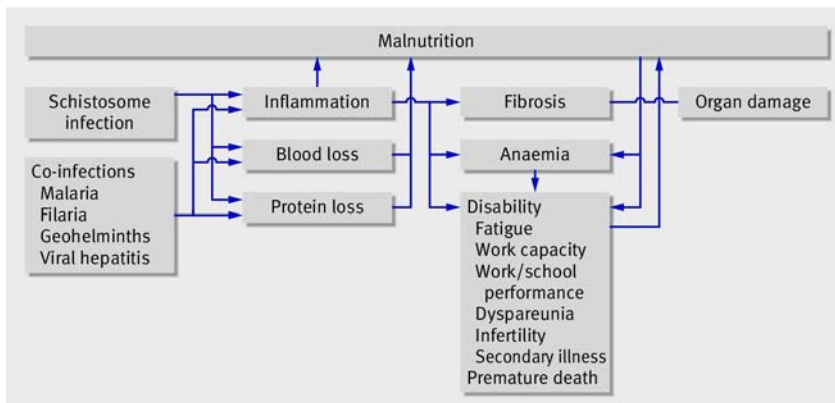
Malnutrition

Schistosome infection

Co-infections
Malaria
Filaria
Geohelminths
Viral hepatitis

Inflammation

Blood loss

Protein loss

Fibrosis

Organ damage

Anaemia

Disability
Fatigue
Work capacity
Work/school performance
Dyspareunia
Infertility
Secondary illness
Premature death